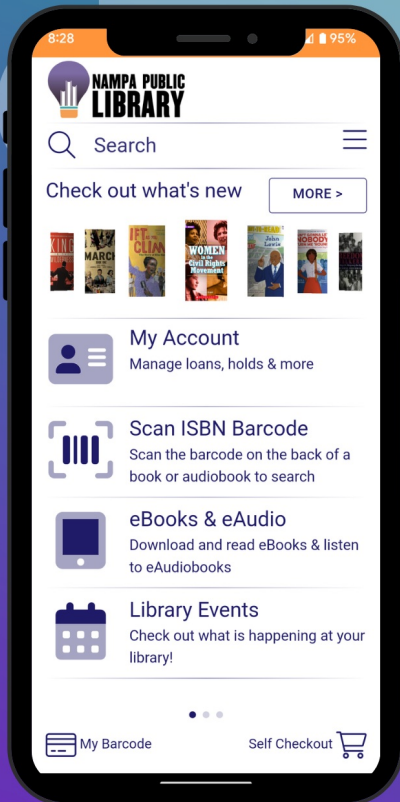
8:28 95%

NAMPA PUBLIC LIBRARY

Search

Check out what's new

MORE >

KING

MARCH

LIFT ... CLIAN

WOMEN in the Civil Rights Movement

John Lewis

NOBODY

My Account
Manage loans, holds & more

Scan ISBN Barcode
Scan the barcode on the back of a book or audiobook to search

eBooks & eAudio
Download and read eBooks & listen to eAudiobooks

Library Events
Check out what is happening at your library!

My Barcode

Self Checkout